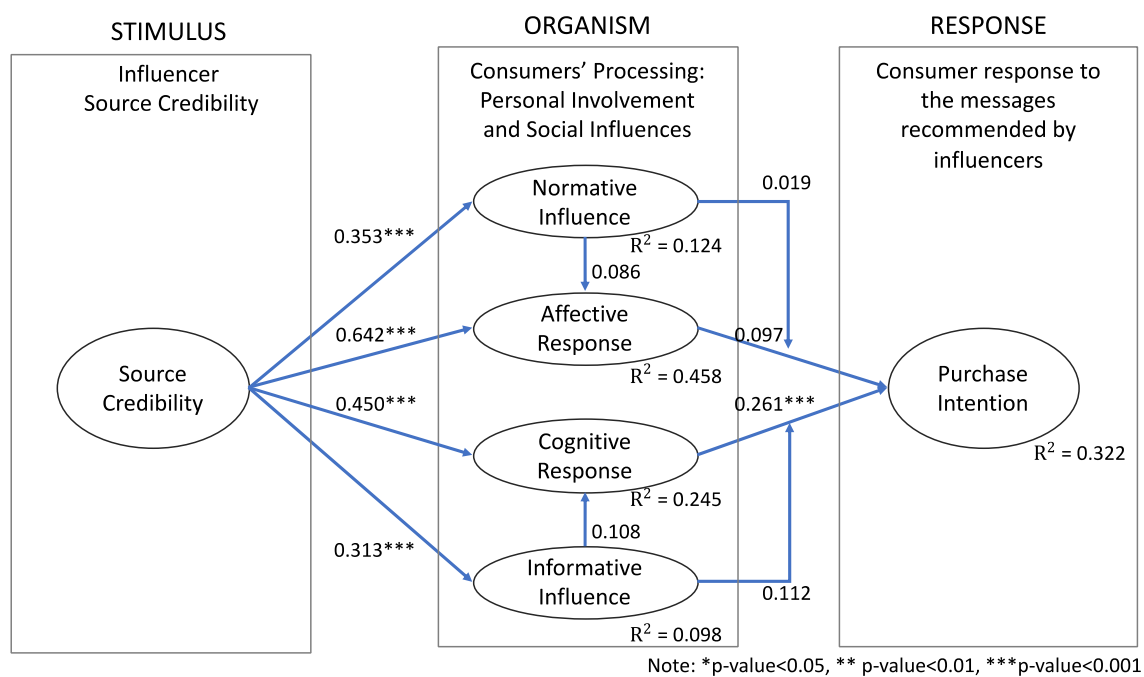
STIMULUS

Influencer Source Credibility

Source Credibility

ORGANISM

Consumers' Processing: Personal Involvement and Social Influences

Normative Influence

$R^2$ = 0.124

Affective Response

$R^2$ = 0.458

Cognitive Response

$R^2$ = 0.245

Informative Influence

$R^2$ = 0.098

RESPONSE

Consumer response to the messages recommended by influencers

Purchase Intention

$R^2$ = 0.322

0.353***

0.642***

0.450***

0.313***

0.086

0.108

0.019

0.097

0.261***

0.112

Note: *p-value<0.05, ** p-value<0.01, ***p-value<0.001